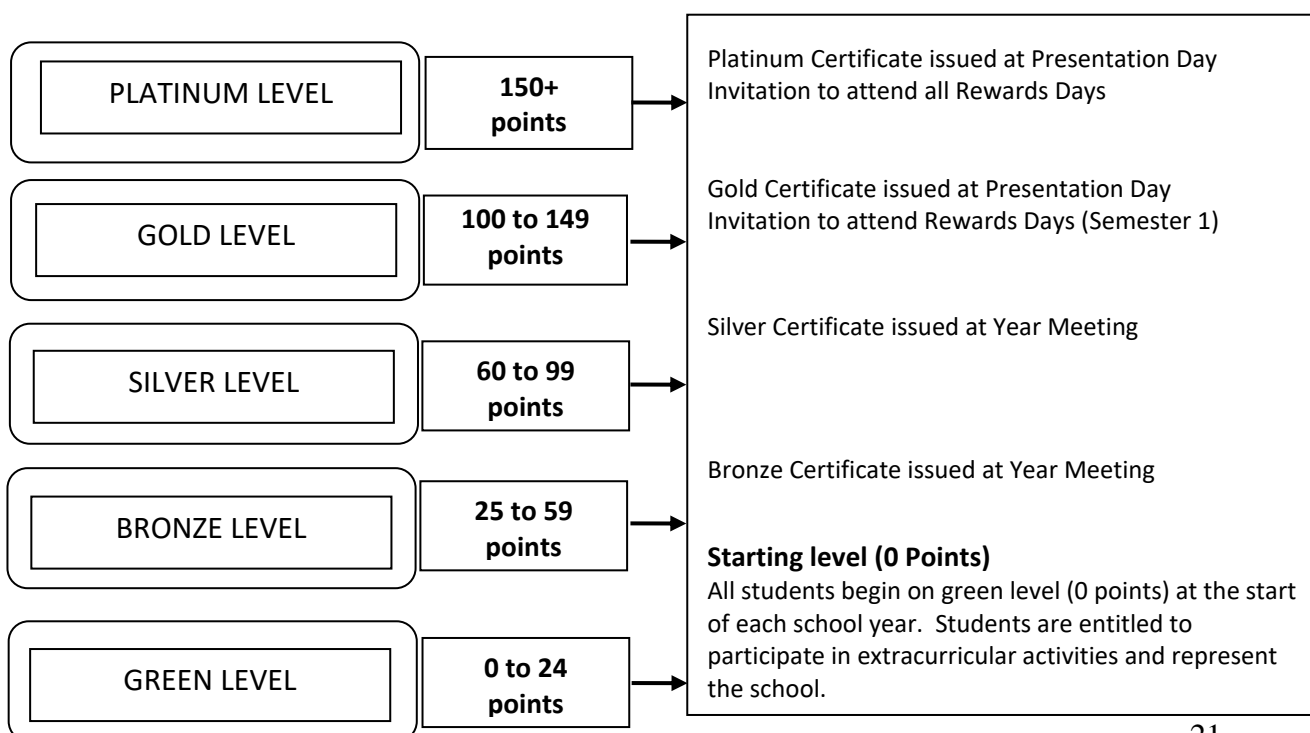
PLATINUM LEVEL

150+ points

Platinum Certificate issued at Presentation Day
Invitation to attend all Rewards Days

GOLD LEVEL

100 to 149 points

Gold Certificate issued at Presentation Day
Invitation to attend Rewards Days (Semester 1)

SILVER LEVEL

60 to 99 points

Silver Certificate issued at Year Meeting

BRONZE LEVEL

25 to 59 points

Bronze Certificate issued at Year Meeting

GREEN LEVEL

0 to 24 points

**Starting level (0 Points)**
All students begin on green level (0 points) at the start of each school year. Students are entitled to participate in extracurricular activities and represent the school.

21